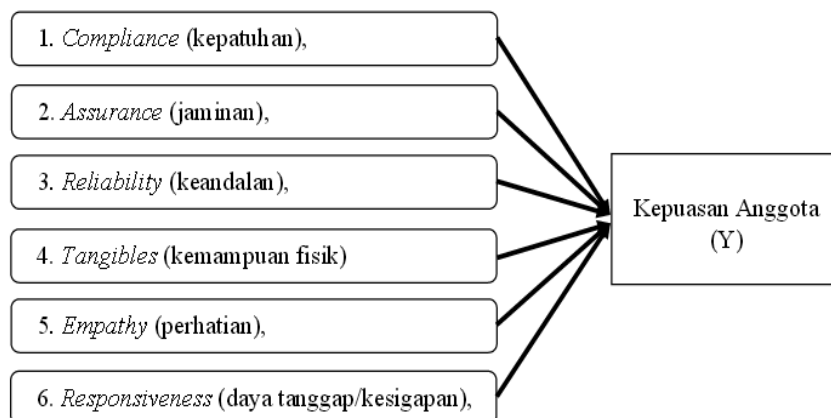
1. Compliance (kepatuhan),

2. Assurance (jaminan),

3. Reliability (keandalan),

4. Tangibles (kemampuan fisik)

5. Empathy (perhatian),

6. Responsiveness (daya tanggap/kesigapan),

Kepuasan Anggota (Y)